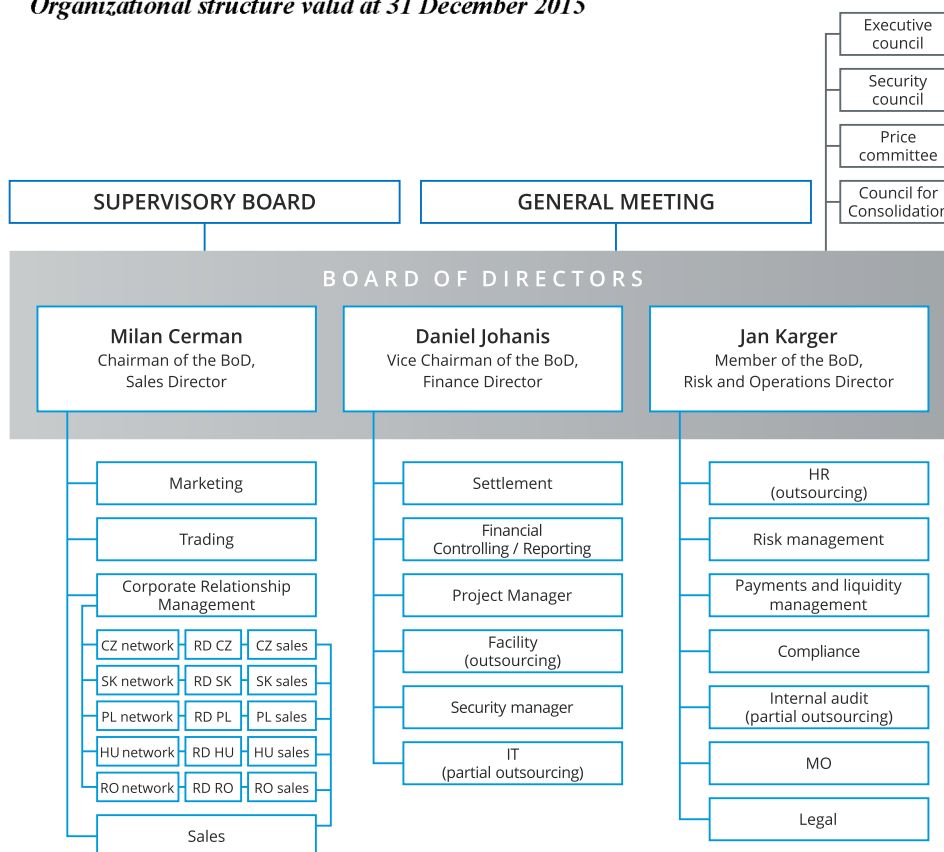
Organizational structure valid at 31 December 2015

Executive council

Security council

Price committee

Council for Consolidation

SUPERVISORY BOARD

GENERAL MEETING

BOARD OF DIRECTORS

Milan Cerman
Chairman of the BoD,
Sales Director

Daniel Johanis
Vice Chairman of the BoD,
Finance Director

Jan Karger
Member of the BoD,
Risk and Operations Director

Marketing

Trading

Corporate Relationship Management

CZ network | RD CZ | CZ sales
SK network | RD SK | SK sales
PL network | RD PL | PL sales
HU network | RD HU | HU sales
RO network | RD RO | RO sales

Sales

Settlement

Financial Controlling / Reporting

Project Manager

Facility (outsourcing)

Security manager

IT (partial outsourcing)

HR (outsourcing)

Risk management

Payments and liquidity management

Compliance

Internal audit (partial outsourcing)

MO

Legal